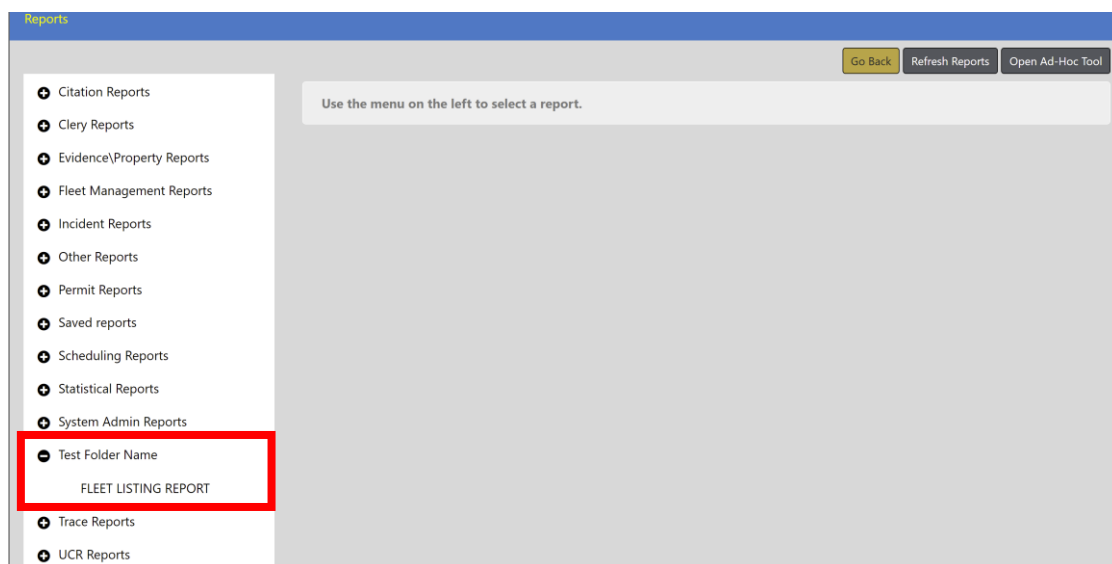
Reports

Go Back
Refresh Reports
Open Ad-Hoc Tool

Citation Reports
Clery Reports
Evidence\Property Reports
Fleet Management Reports
Incident Reports
Other Reports
Permit Reports
Saved reports
Scheduling Reports
Statistical Reports
System Admin Reports
Test Folder Name
FLEET LISTING REPORT
Trace Reports
UCR Reports

Use the menu on the left to select a report.